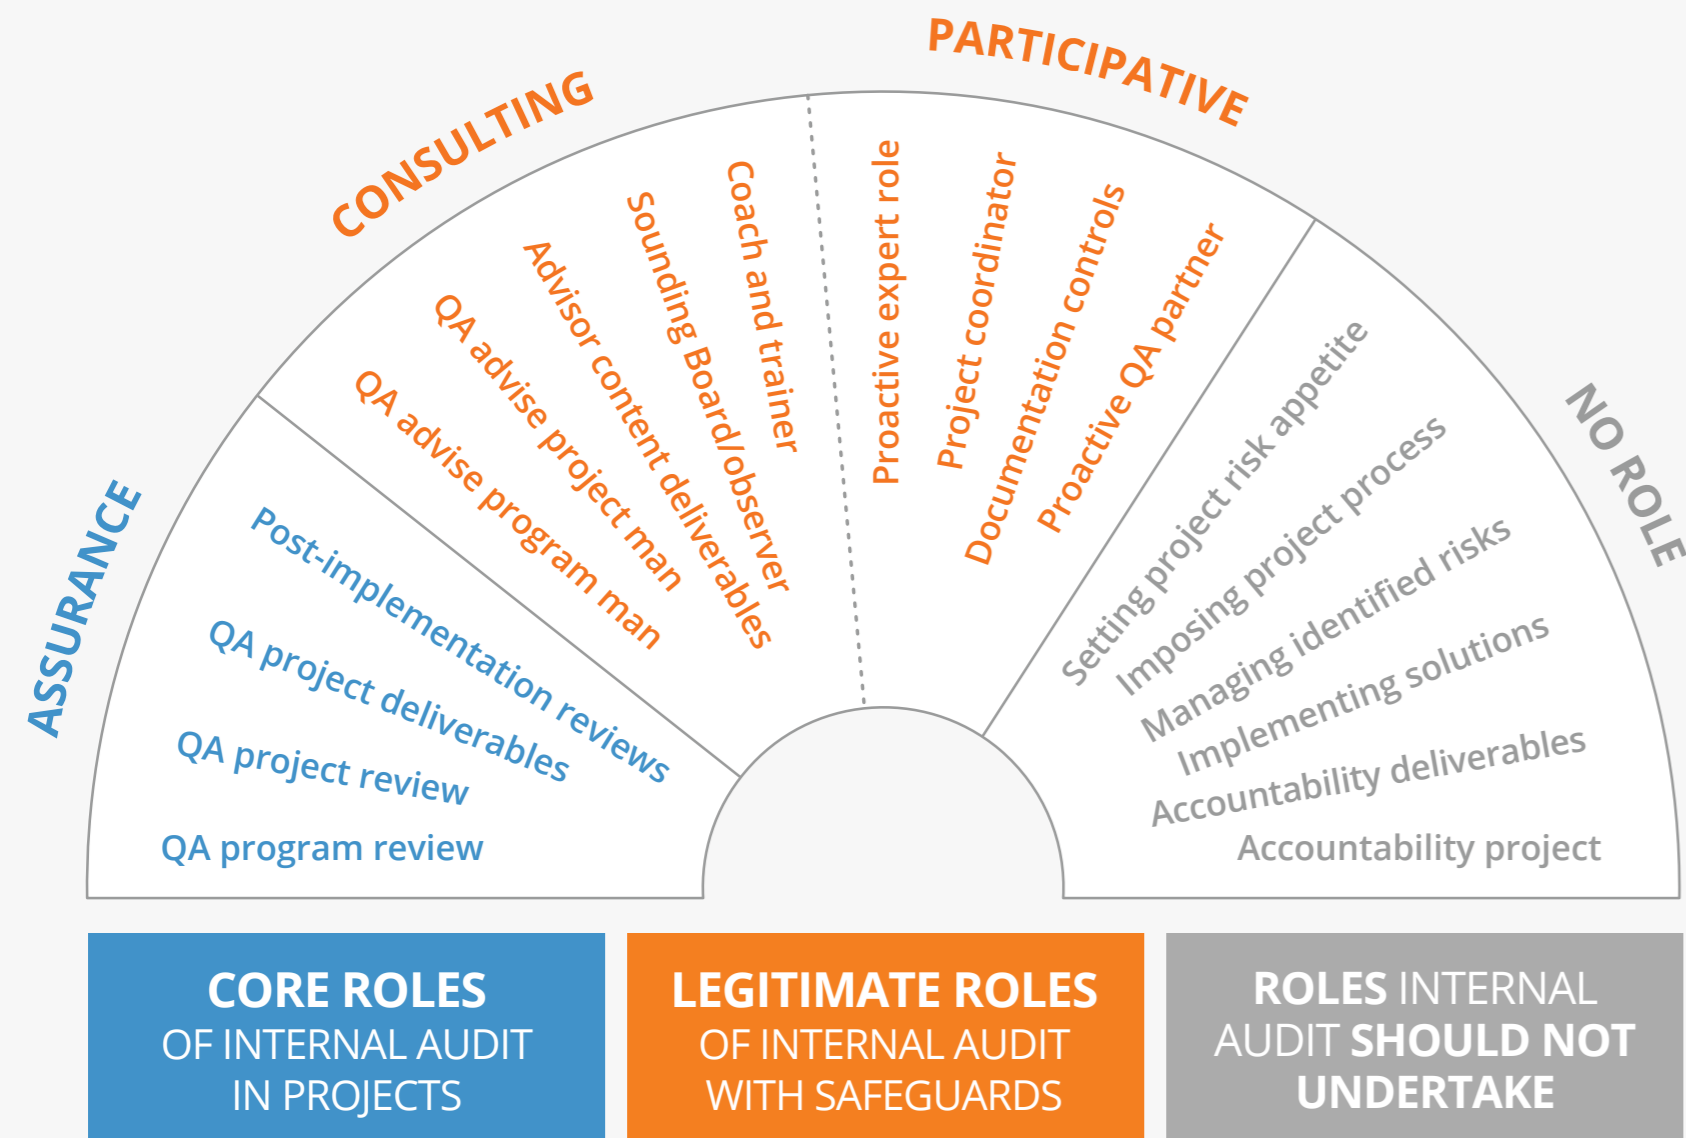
ASSURANCE

CONSULTING

PARTICIPATIVE

NO ROLE

QA program review

QA project review

QA project deliverables

Post-implementation reviews

QA advise program man

QA advise project man

Advisor content deliverables

Sounding Board/observer

Coach and trainer

Proactive expert role

Project coordinator

Documentation controls

Proactive QA partner

Setting project risk appetite

Imposing project process

Managing identified risks

Implementing solutions

Accountability deliverables

Accountability project

CORE ROLES OF INTERNAL AUDIT IN PROJECTS

LEGITIMATE ROLES OF INTERNAL AUDIT WITH SAFEGUARDS

ROLES INTERNAL AUDIT SHOULD NOT UNDERTAKE